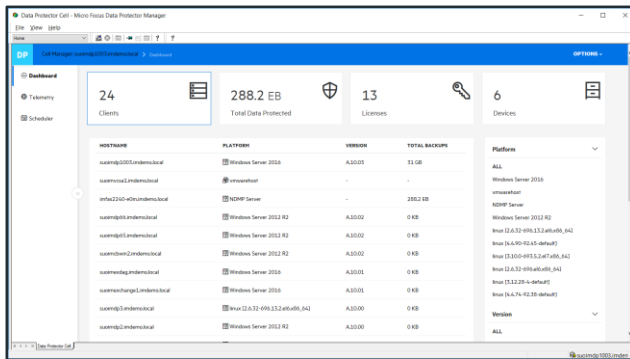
Data Protector Cell - Micro Focus Data Protector Manager

File View Help

Home

DP Cell Manager: sucimdp1003.imdems.local > Dashboard

OPTIONS

Dashboard

Telemetry

Scheduler

24
Clients

288.2 EB
Total Data Protected

13
Licenses

6
Devices

| HOSTNAME | PLATFORM | VERSION | TOTAL BACKUPS |
|---|---|---|---|
| sucimdp1005.imdems.local | Windows Server 2016 | A.10.03 | 31 GB |
| sucimvcsa1.imdems.local | vmwarehost | - | - |
| imfas2240-e0m.imdems.local | NDMP Server | - | 288.2 EB |
| sucimdpb9.imdems.local | Windows Server 2012 R2 | A.10.02 | 0 KB |
| sucimdpb5.imdems.local | Windows Server 2012 R2 | A.10.02 | 0 KB |
| sucimexbwin2.imdems.local | Windows Server 2012 R2 | A.10.02 | 0 KB |
| sucimexdag.imdems.local | Windows Server 2016 | A.10.01 | 0 KB |
| sucimexchange1.imdems.local | Windows Server 2016 | A.10.01 | 0 KB |
| sucimdp3.imdems.local | linux [2.6.32-696.13.2.el6.x86_64] | A.10.00 | 0 KB |
| sucimdp2.imdems.local | Windows Server 2012 R2 | A.10.00 | 0 KB |

Platform

ALL
Windows Server 2016
vmwarehost
NDMP Server
Windows Server 2012 R2
linux [2.6.32-696.13.2.el6.x86_64]
linux [4.4.90-92.45-default]
linux [3.10.0-693.5.2.el7.x86_64]
linux [2.6.32-696.el6.x86_64]
linux [3.12.28-4-default]
linux [4.4.74-92.38-default]

Version

ALL

Data Protector Cell

sucimdp1003.imdem